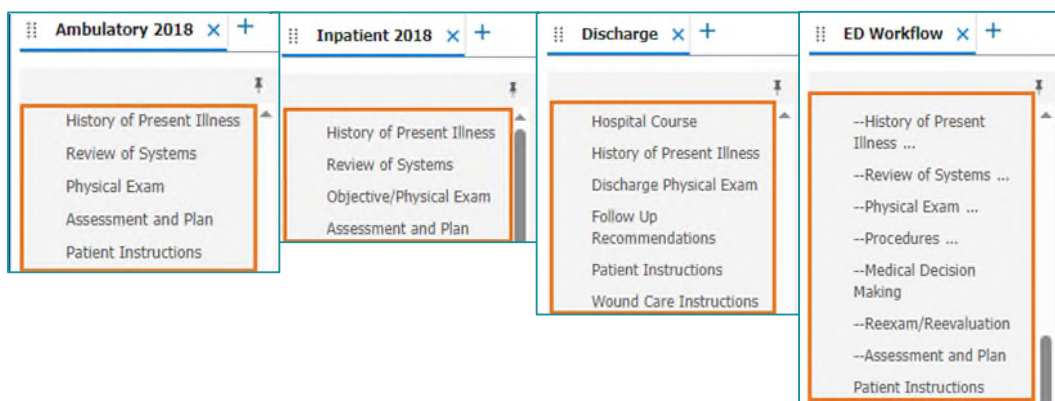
Ambulatory 2018 × +

History of Present Illness
Review of Systems
Physical Exam
Assessment and Plan
Patient Instructions

Inpatient 2018 × +

History of Present Illness
Review of Systems
Objective/Physical Exam
Assessment and Plan

Discharge × +

Hospital Course
History of Present Illness
Discharge Physical Exam
Follow Up Recommendations
Patient Instructions
Wound Care Instructions

ED Workflow × +

--History of Present Illness ...
--Review of Systems ...
--Physical Exam ...
--Procedures ...
--Medical Decision Making
--Reexam/Reevaluation
--Assessment and Plan
Patient Instructions